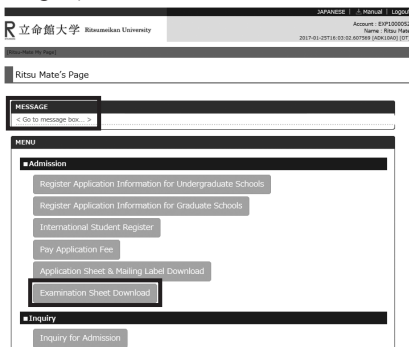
JAPANESE | Manual | Logout

R 立命館大学 Ritsumeikan University

Account : EXP1000052
Name : Ritsu Mate
2017-01-25T16:03:02.607589 [ADK10A0] [OT

[Ritsu Mate My Page]

Ritsu Mate's Page

MESSAGE
< Go to message box... >

MENU
■Admission
Register Application Information for Undergraduate Schools
Register Application Information for Graduate Schools
International Student Register
Pay Application Fee
Application Sheet & Mailing Label Download
Examination Sheet Download

■Inquiry
Inquiry for Admission